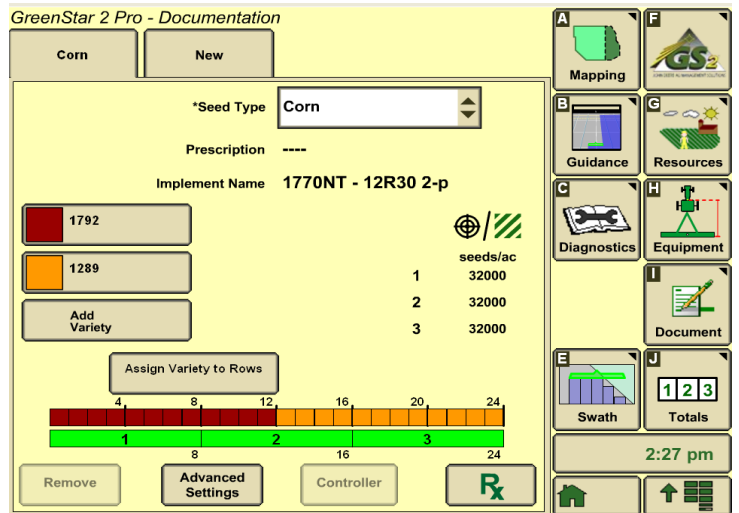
GreenStar 2 Pro - Documentation

Corn

New

*Seed Type Corn

Prescription ----

Implement Name 1770NT - 12R30 2-p

1792

1289

Add Variety

seeds/ac

| | |
|---|---|
| 1 | 32000 |
| 2 | 32000 |
| 3 | 32000 |

Assign Variety to Rows

4 8 12 16 20 24

1 2 3

8 16 24

Remove

Advanced Settings

Controller

Rx

A Mapping

F GS2

B Guidance

G Resources

C Diagnostics

H Equipment

I Document

E Swath

J 1 2 3 Totals

2:27 pm